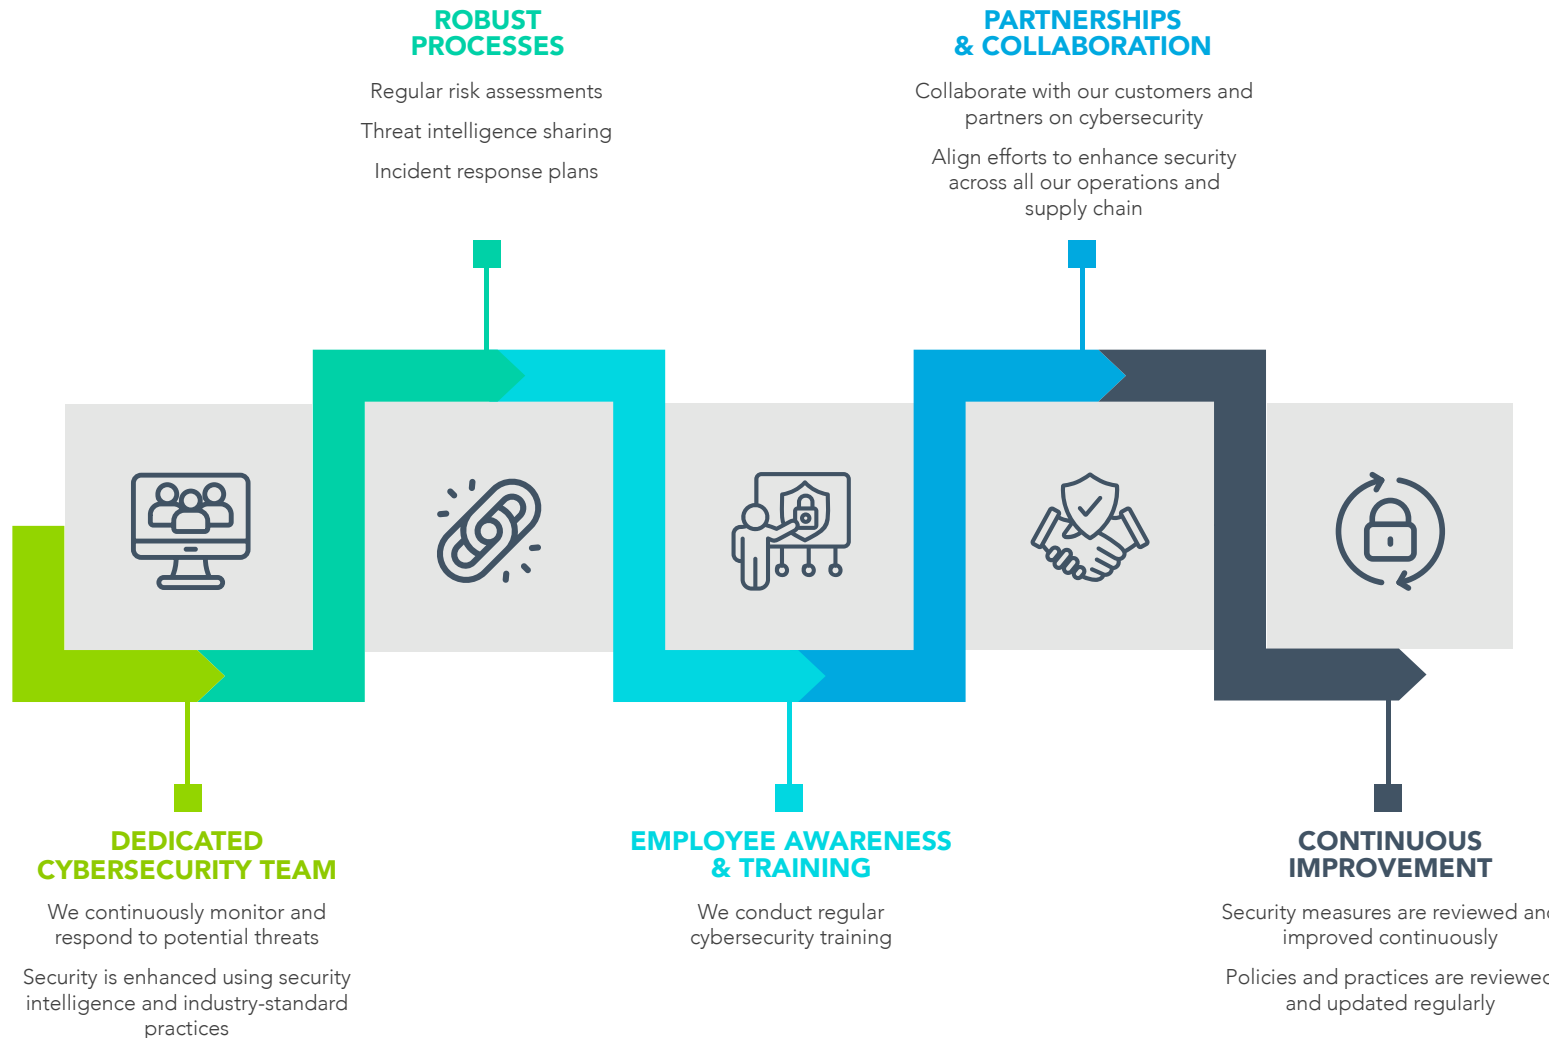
ROBUST PROCESSES

Regular risk assessments

Threat intelligence sharing

Incident response plans

PARTNERSHIPS & COLLABORATION

Collaborate with our customers and partners on cybersecurity

Align efforts to enhance security across all our operations and supply chain

DEDICATED CYBERSECURITY TEAM

We continuously monitor and respond to potential threats

Security is enhanced using security intelligence and industry-standard practices

EMPLOYEE AWARENESS & TRAINING

We conduct regular cybersecurity training

CONTINUOUS IMPROVEMENT

Security measures are reviewed an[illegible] improved continuously

Policies and practices are reviewe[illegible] and updated regularly